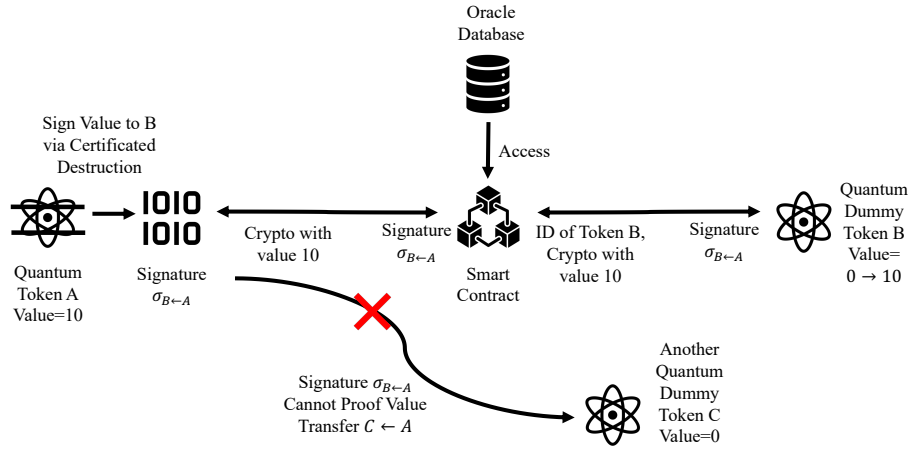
Oracle Database

Access

Sign Value to B via Certificated Destruction

Quantum Token A Value=10

1010
1010

Signature $\sigma_{B\leftarrow A}$

Crypto with value 10

Signature $\sigma_{B\leftarrow A}$

Smart Contract

ID of Token B, Crypto with value 10

Signature $\sigma_{B\leftarrow A}$

Quantum Dummy Token B Value= $0 \rightarrow 10$

Signature $\sigma_{B\leftarrow A}$ Cannot Proof Value Transfer $C \leftarrow A$

Another Quantum Dummy Token C Value=0